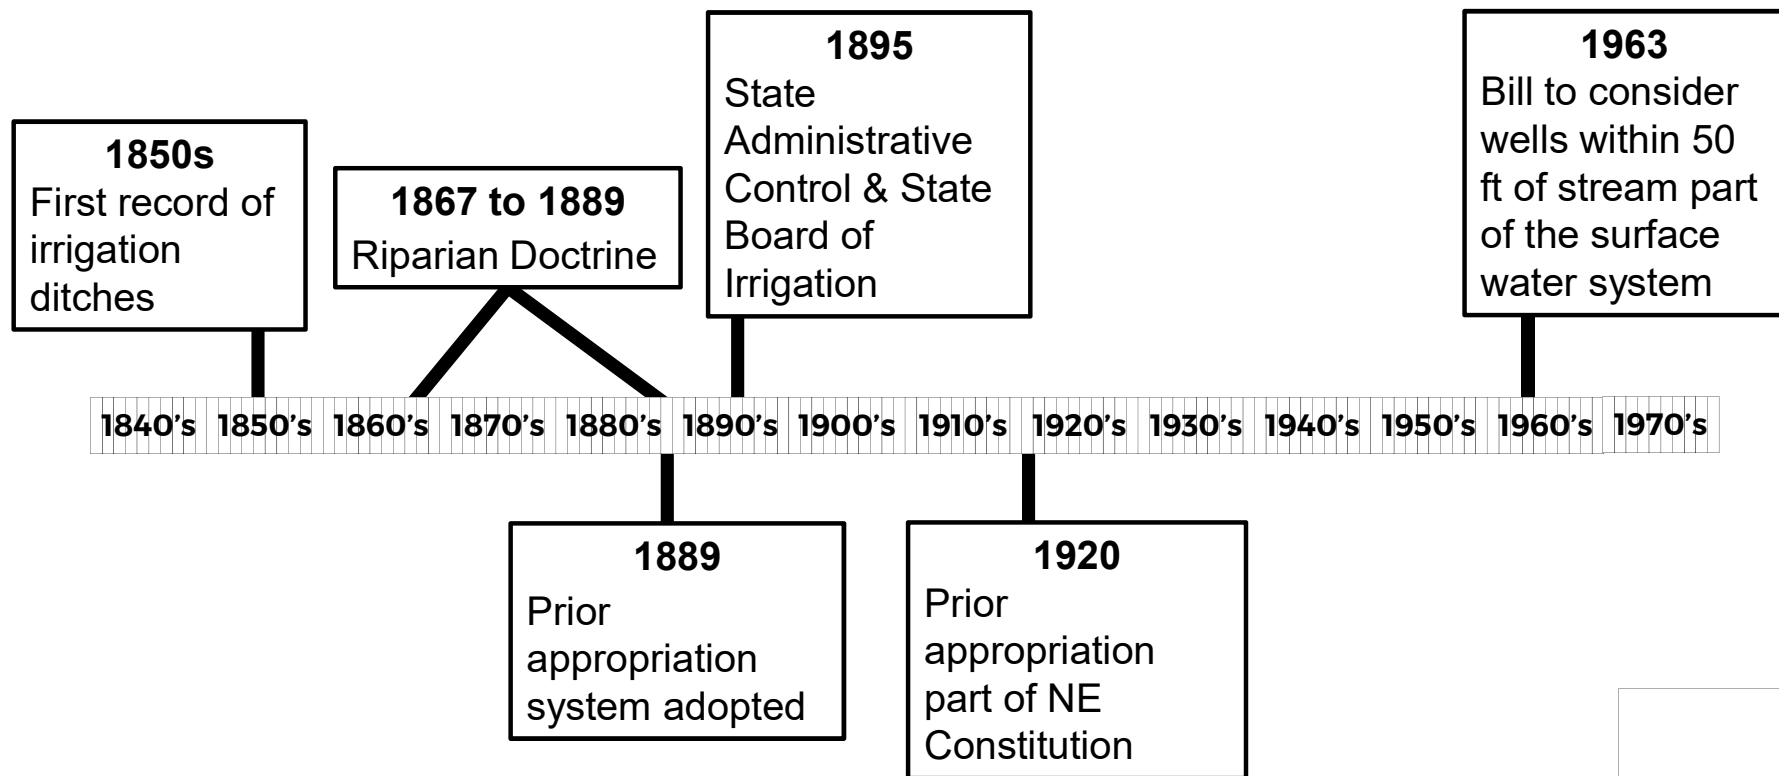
1850s
First record of irrigation ditches

1867 to 1889
Riparian Doctrine

1895
State Administrative Control & State Board of Irrigation

1963
Bill to consider wells within 50 ft of stream part of the surface water system

1840's 1850's 1860's 1870's 1880's 1890's 1900's 1910's 1920's 1930's 1940's 1950's 1960's 1970's

1889
Prior appropriation system adopted

1920
Prior appropriation part of NE Constitution